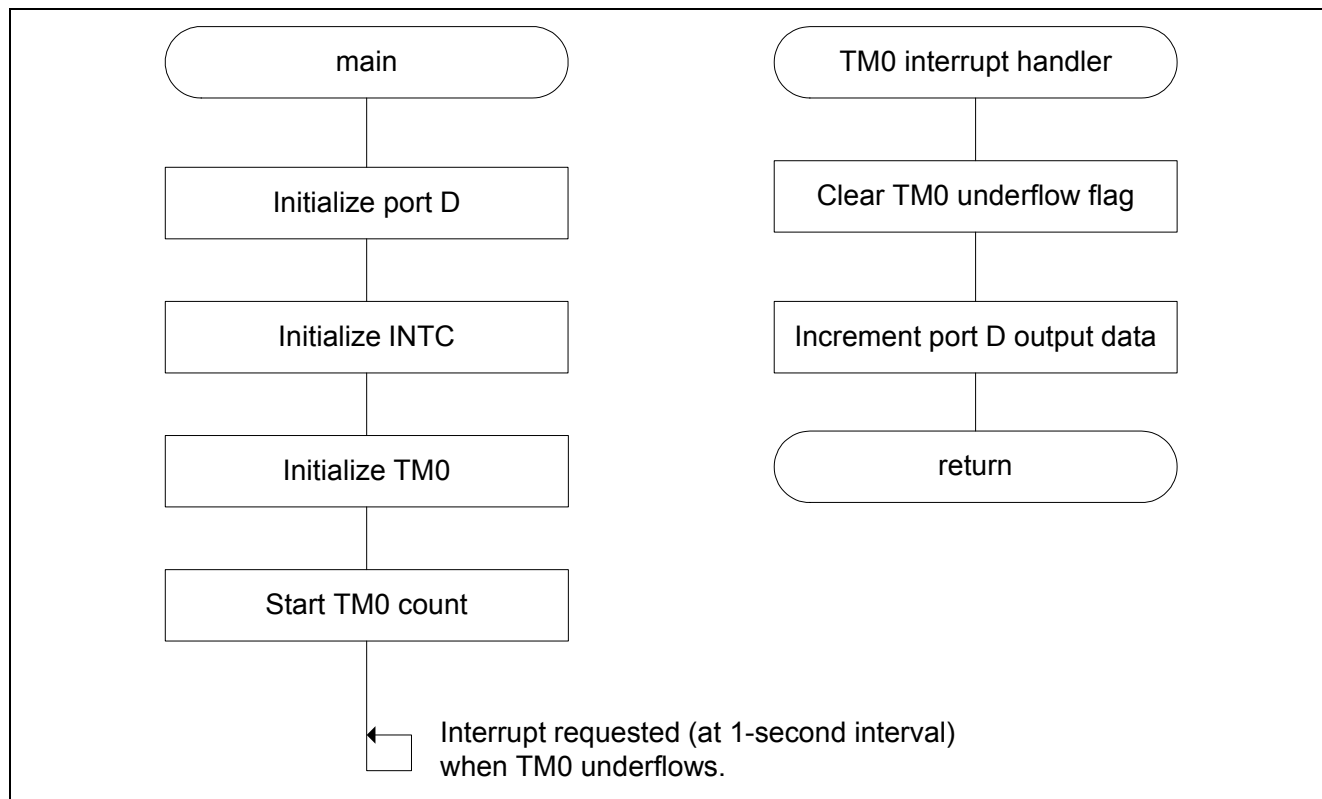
main

Initialize port D

Initialize INTC

Initialize TM0

Start TM0 count

Interrupt requested (at 1-second interval) when TM0 underflows.

TM0 interrupt handler

Clear TM0 underflow flag

Increment port D output data

return